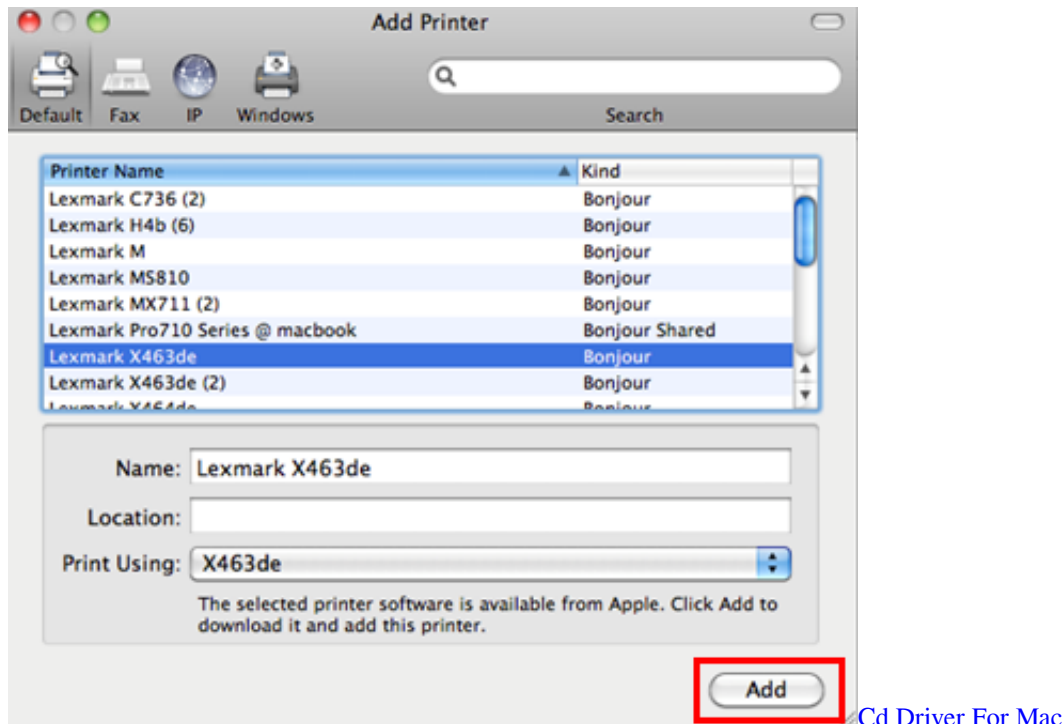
Add Printer

Default Fax IP Windows

Search

| Printer Name | Kind |
|---|---|
| Lexmark C736 (2) | Bonjour |
| Lexmark H4b (6) | Bonjour |
| Lexmark M | Bonjour |
| Lexmark MS810 | Bonjour |
| Lexmark MX711 (2) | Bonjour |
| Lexmark Pro710 Series @ macbook | Bonjour Shared |
| Lexmark X463de | Bonjour |
| Lexmark X463de (2) | Bonjour |
| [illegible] | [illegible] |

Name: Lexmark X463de

Location:

Print Using: X463de

The selected printer software is available from Apple. Click Add to download it and add this printer.

Add

Cd Driver For Mac